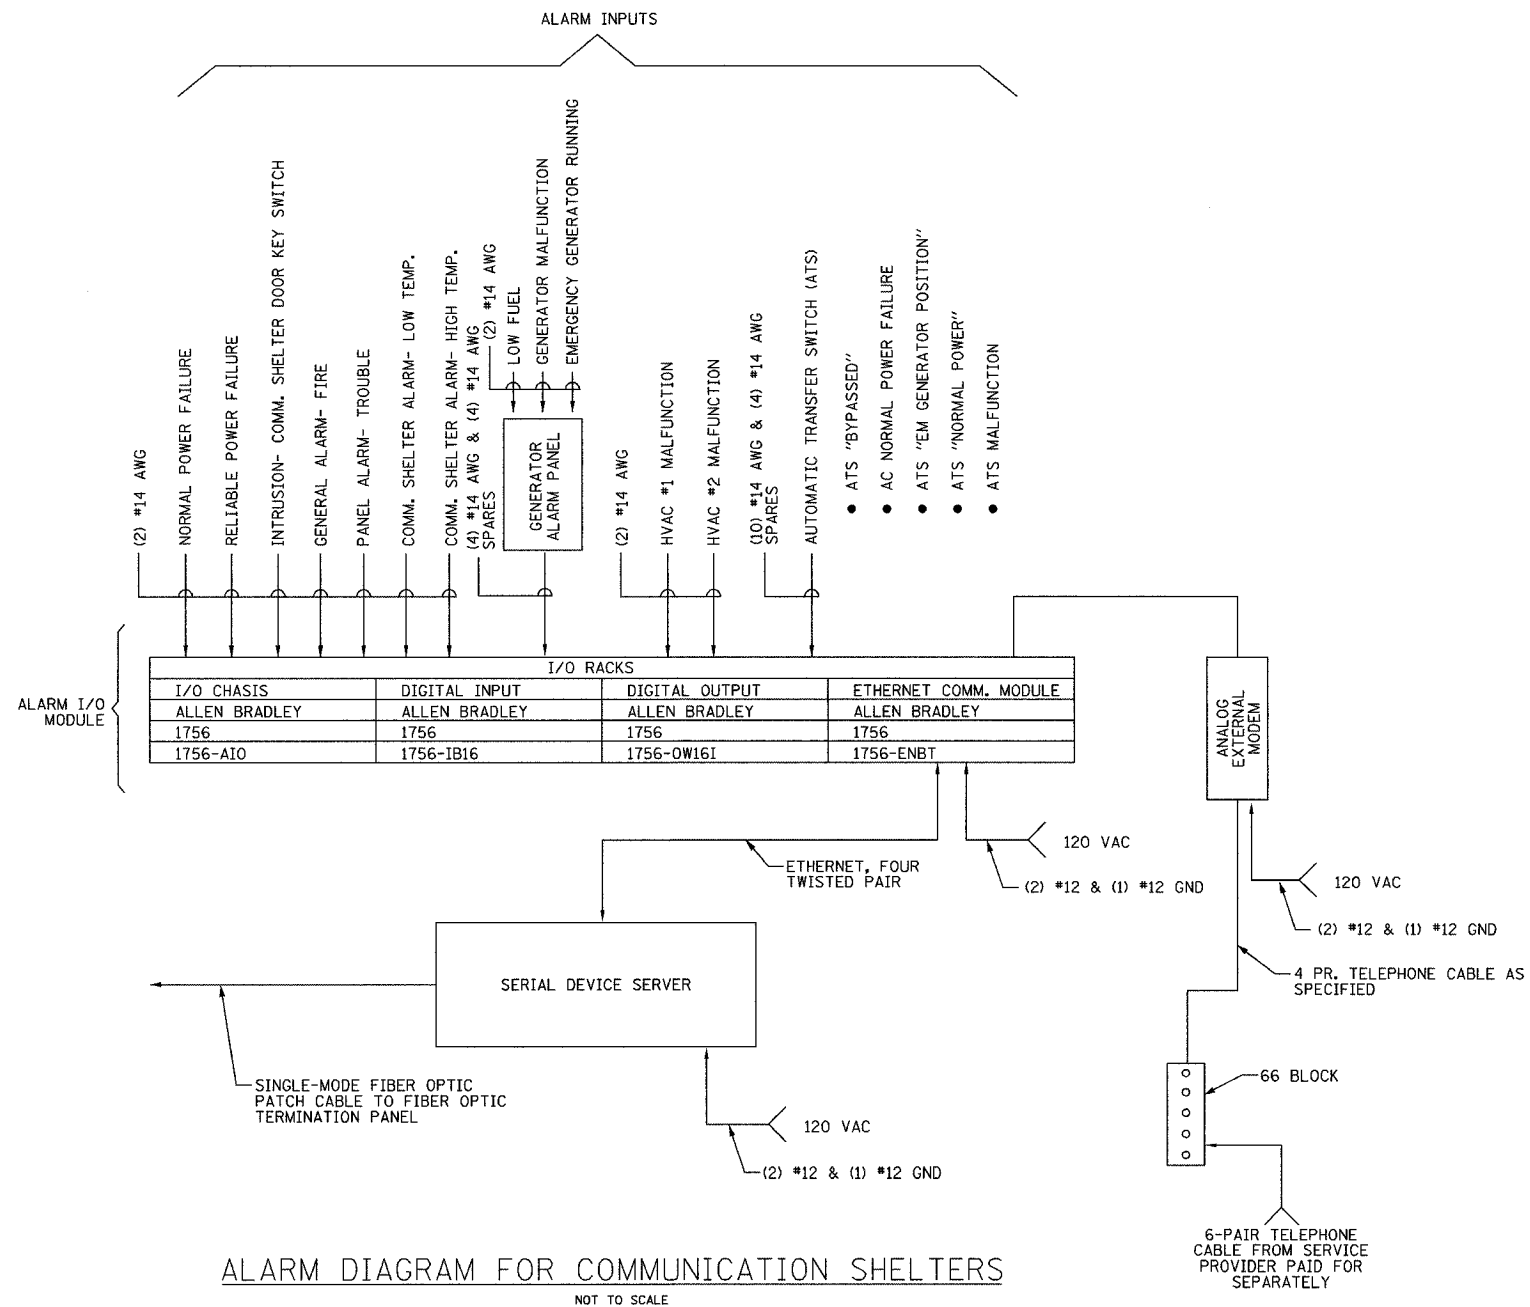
ALARM INPUTS

(2) #14 AWG
NORMAL POWER FAILURE
RELIABLE POWER FAILURE
INTRUSION- COMM. SHELTER DOOR KEY SWITCH
GENERAL ALARM- FIRE
PANEL ALARM- TROUBLE
COMM. SHELTER ALARM- LOW TEMP.
COMM. SHELTER ALARM- HIGH TEMP.
(4) #14 AWG & (4) #14 AWG SPARES
(2) #14 AWG
LOW FUEL
GENERATOR MALFUNCTION
EMERGENCY GENERATOR RUNNING
GENERATOR ALARM PANEL
(2) #14 AWG
HVAC #1 MALFUNCTION
HVAC #2 MALFUNCTION
(10) #14 AWG & (4) #14 AWG SPARES
AUTOMATIC TRANSFER SWITCH (ATS)
• ATS "BYPASSED"
• AC NORMAL POWER FAILURE
• ATS "EM GENERATOR POSITION"
• ATS "NORMAL POWER"
• ATS MALFUNCTION

ALARM I/O MODULE

| I/O RACKS | | | |
|---|---|---|---|
| I/O CHASIS | DIGITAL INPUT | DIGITAL OUTPUT | ETHERNET COMM. MODULE |
| ALLEN BRADLEY | ALLEN BRADLEY | ALLEN BRADLEY | ALLEN BRADLEY |
| 1756 | 1756 | 1756 | 1756 |
| 1756-AIO | 1756-IB16 | 1756-OW16I | 1756-ENBT |

ANALOG EXTERNAL MODEM

120 VAC
ETHERNET, FOUR TWISTED PAIR
(2) #12 & (1) #12 GND
120 VAC
(2) #12 & (1) #12 GND

SERIAL DEVICE SERVER

4 PR. TELEPHONE CABLE AS SPECIFIED

SINGLE-MODE FIBER OPTIC PATCH CABLE TO FIBER OPTIC TERMINATION PANEL

66 BLOCK

120 VAC
(2) #12 & (1) #12 GND

6-PAIR TELEPHONE CABLE FROM SERVICE PROVIDER PAID FOR SEPARATELY

ALARM DIAGRAM FOR COMMUNICATION SHELTERS
NOT TO SCALE